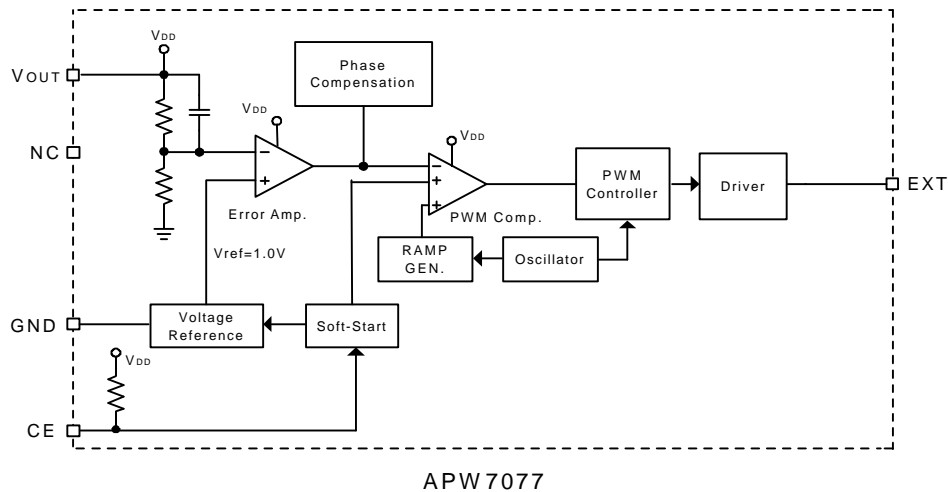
$V_{DD}$

$V_{OUT}$

NC

GND

CE

$V_{DD}$

Phase Compensation

$V_{DD}$

−

+

Error Amp.

Vref=1.0V

−

+

+

PWM Comp.

PWM Controller

Driver

EXT

RAMP GEN.

Oscillator

Voltage Reference

Soft-Start

$V_{DD}$

APW7077